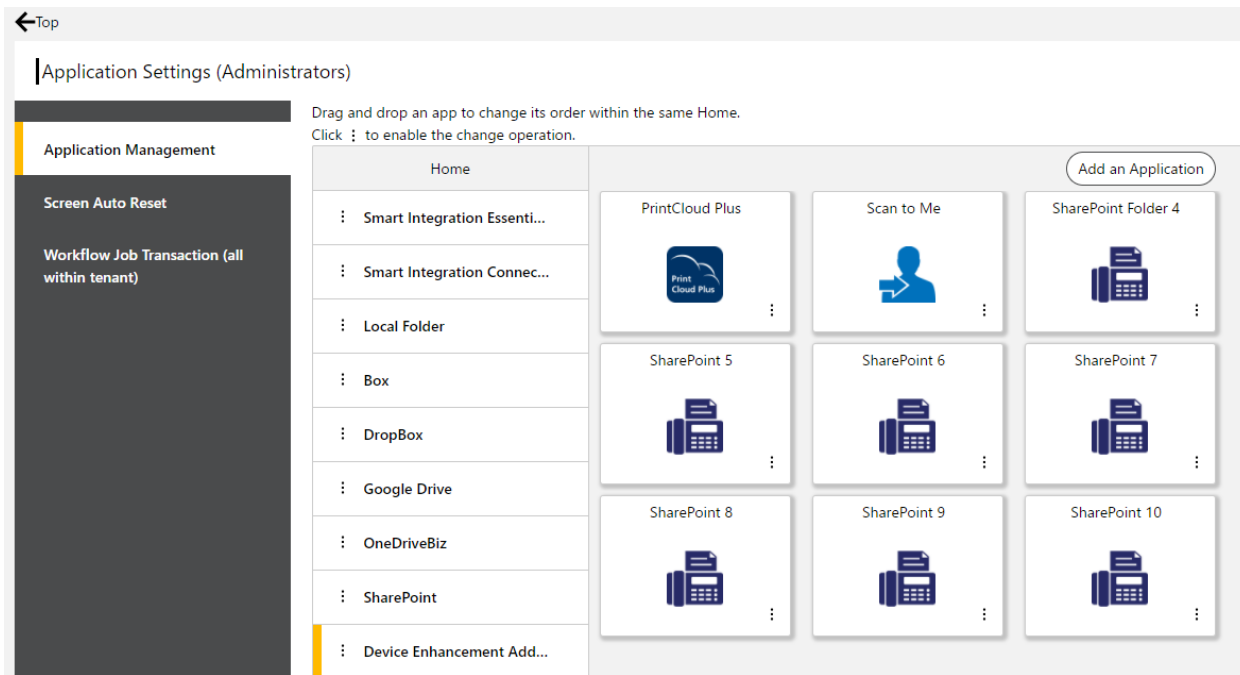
Top

Application Settings (Administrators)

Application Management

Screen Auto Reset

Workflow Job Transaction (all within tenant)

Drag and drop an app to change its order within the same Home.
Click ⋮ to enable the change operation.

Home

⋮ Smart Integration Essenti...

⋮ Smart Integration Connec...

⋮ Local Folder

⋮ Box

⋮ DropBox

⋮ Google Drive

⋮ OneDriveBiz

⋮ SharePoint

⋮ Device Enhancement Add...

Add an Application

PrintCloud Plus
Print Cloud Plus
⋮

Scan to Me
⋮

SharePoint Folder 4
⋮

SharePoint 5
⋮

SharePoint 6
⋮

SharePoint 7
⋮

SharePoint 8
⋮

SharePoint 9
⋮

SharePoint 10
⋮